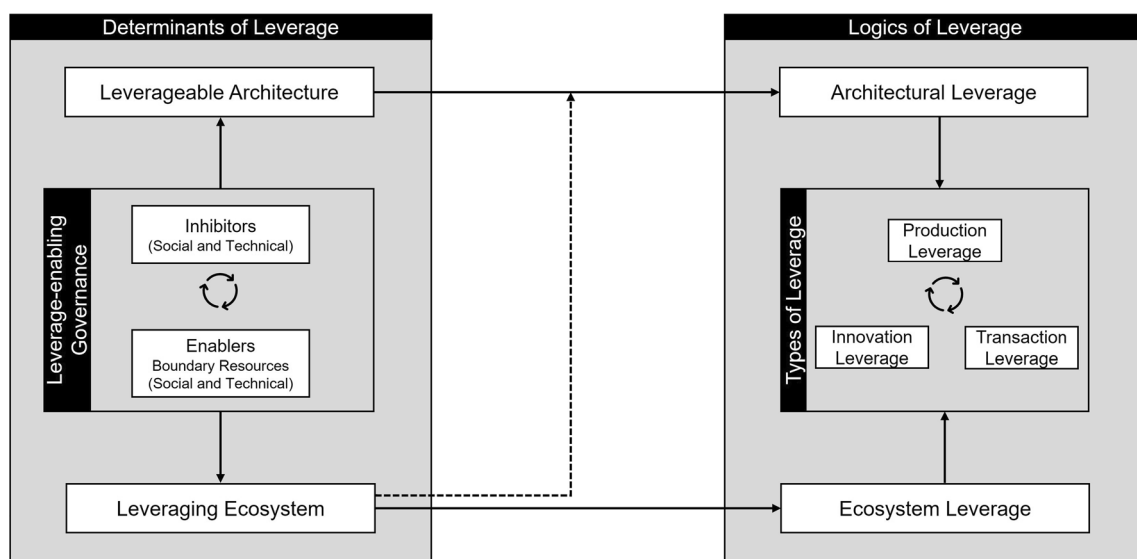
Determinants of Leverage

Leverageable Architecture

Leverage-enabling Governance

Inhibitors
(Social and Technical)

Enablers
Boundary Resources
(Social and Technical)

Leveraging Ecosystem

Logics of Leverage

Architectural Leverage

Types of Leverage

Production Leverage

Innovation Leverage

Transaction Leverage

Ecosystem Leverage